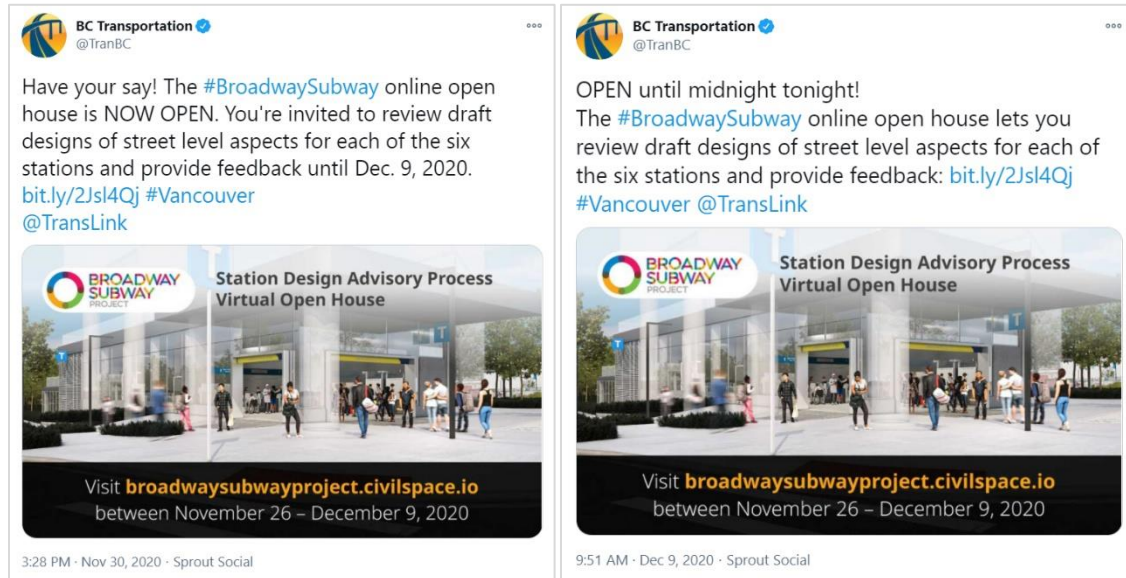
BC Transportation
@TranBC

Have your say! The #BroadwaySubway online open house is NOW OPEN. You're invited to review draft designs of street level aspects for each of the six stations and provide feedback until Dec. 9, 2020. bit.ly/2Jsl4Qj #Vancouver @TransLink

BROADWAY SUBWAY PROJECT

Station Design Advisory Process
Virtual Open House

Visit broadwaysubwayproject.civilspace.io
between November 26 – December 9, 2020

3:28 PM · Nov 30, 2020 · Sprout Social

BC Transportation
@TranBC

OPEN until midnight tonight!
The #BroadwaySubway online open house lets you review draft designs of street level aspects for each of the six stations and provide feedback: bit.ly/2Jsl4Qj #Vancouver @TransLink

BROADWAY SUBWAY PROJECT

Station Design Advisory Process
Virtual Open House

Visit broadwaysubwayproject.civilspace.io
between November 26 – December 9, 2020

9:51 AM · Dec 9, 2020 · Sprout Social